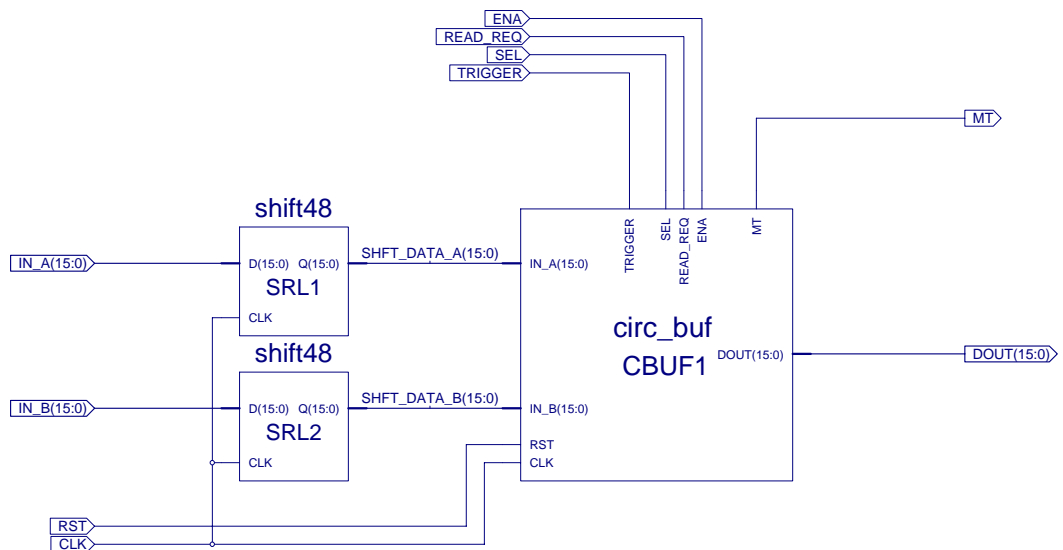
ENA
READ_REQ
SEL
TRIGGER

MT

shift48

IN_A(15:0)

D(15:0) Q(15:0)
SRL1
CLK

SHFT_DATA_A(15:0)

TRIGGER SEL READ_REQ ENA MT

IN_A(15:0)

circ_buf
CBUF1

DOUT(15:0)

DOUT(15:0)

shift48

IN_B(15:0)

D(15:0) Q(15:0)
SRL2
CLK

SHFT_DATA_B(15:0)

IN_B(15:0)
RST
CLK

RST
CLK